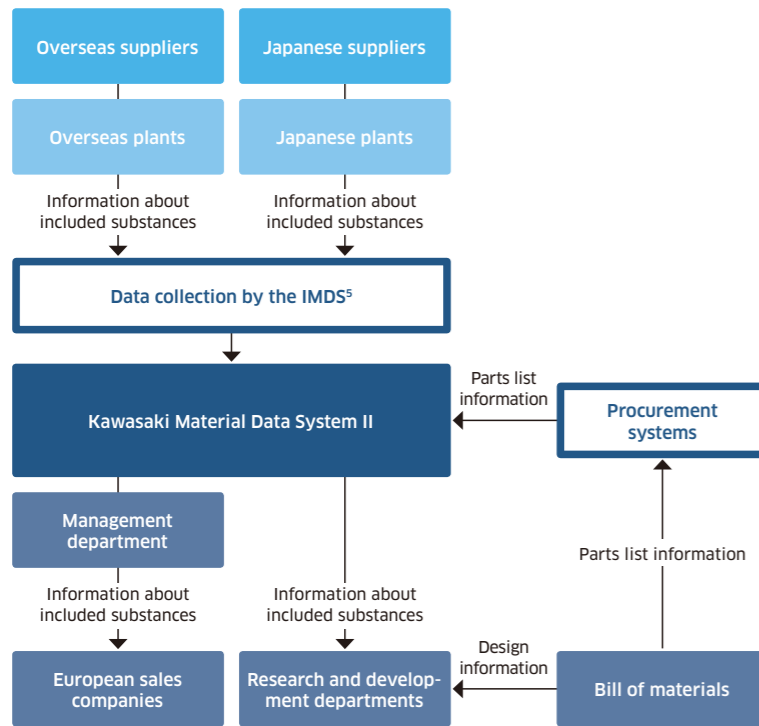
Overseas suppliers

Japanese suppliers

Overseas plants

Japanese plants

Information about included substances

Information about included substances

Data collection by the IMDS$^5$

Kawasaki Material Data System II

Parts list information

Procurement systems

Management department

Parts list information

Information about included substances

Information about included substances

Design information

European sales companies

Research and development departments

Bill of materials